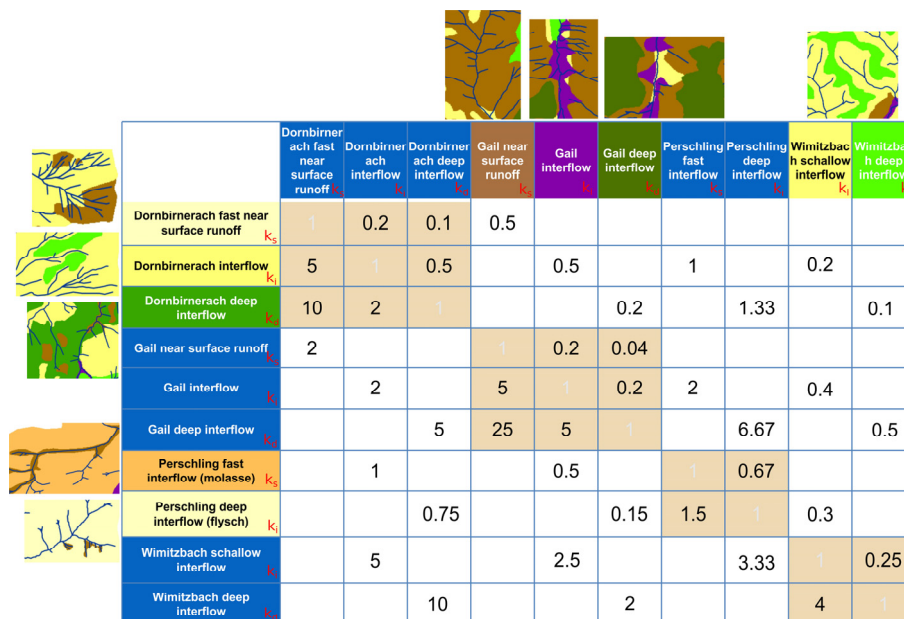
| | Dornbirnerach fast near surface runoff $k_s$ | Dornbirnerach interflow $k_i$ | Dornbirnerach deep interflow $k_d$ | Gail near surface runoff $k_s$ | Gail interflow $k_i$ | Gail deep interflow $k_d$ | Perschling fast interflow $k_s$ | Perschling deep interflow $k_i$ | Wimitzbach schallow interflow $k_i$ | Wimitzbach deep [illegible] |
|---|---|---|---|---|---|---|---|---|---|---|
| Dornbirnerach fast near surface runoff $k_s$ | 1 | 0.2 | 0.1 | 0.5 | | | | | | |
| Dornbirnerach interflow $k_i$ | 5 | 1 | 0.5 | | 0.5 | | 1 | | 0.2 | |
| Dornbirnerach deep interflow $k_d$ | 10 | 2 | 1 | | | 0.2 | | 1.33 | | 0.1 |
| Gail near surface runoff $k_s$ | 2 | | | 1 | 0.2 | 0.04 | | | | |
| Gail interflow $k_i$ | | 2 | | 5 | 1 | 0.2 | 2 | | 0.4 | |
| Gail deep interflow $k_d$ | | | 5 | 25 | 5 | 1 | | 6.67 | | 0.5 |
| Perschling fast interflow (molasse) $k_s$ | | 1 | | | 0.5 | | 1 | 0.67 | | |
| Perschling deep interflow (flysch) $k_i$ | | | 0.75 | | | 0.15 | 1.5 | 1 | 0.3 | |
| Wimitzbach schallow interflow $k_i$ | | 5 | | | 2.5 | | | 3.33 | 1 | 0.25 |
| Wimitzbach deep interflow $k_d$ | | | 10 | | | 2 | | | 4 | 1 |